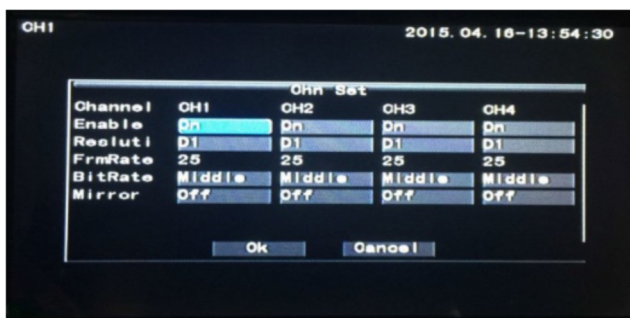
CH1

2015. 04. 16-13:54:30

Chn Set

| Channel | CH1 | CH2 | CH3 | CH4 |
|---|---|---|---|---|
| Enable | On | On | On | On |
| Resluti | D1 | D1 | D1 | D1 |
| FrmRate | 25 | 25 | 25 | 25 |
| BitRate | Middle | Middle | Middle | Middle |
| Mirror | Off | Off | Off | Off |

Ok

Cancel